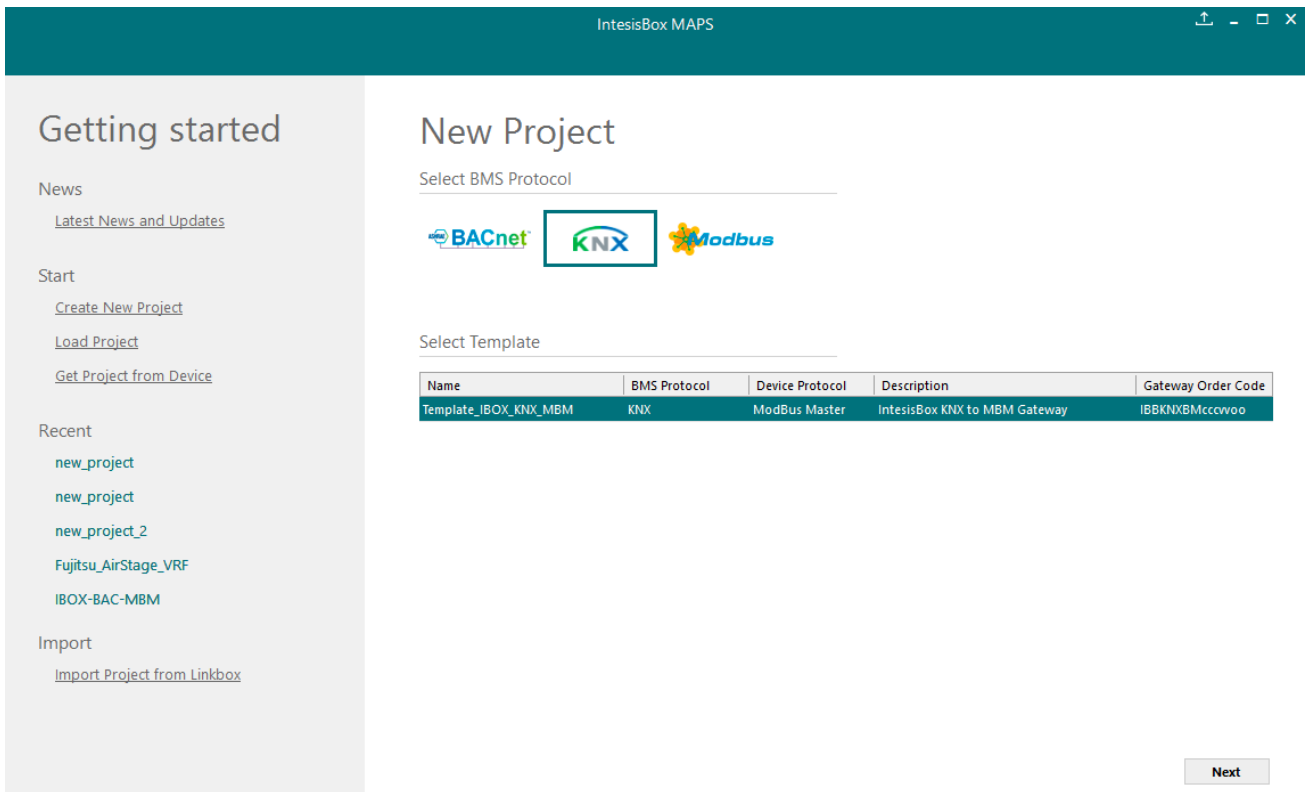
IntesisBox MAPS

Getting started

News

Latest News and Updates

Start

Create New Project

Load Project

Get Project from Device

Recent

new_project

new_project

new_project_2

Fujitsu_AirStage_VRF

IBOX-BAC-MBM

Import

Import Project from Linkbox

New Project

Select BMS Protocol

BACnet

KNX

Modbus

Select Template

| Name | BMS Protocol | Device Protocol | Description | Gateway Order Code |
|---|---|---|---|---|
| Template_IBOX_KNX_MBM | KNX | ModBus Master | IntesisBox KNX to MBM Gateway | IBBKNXBMcccvvoo |

Next